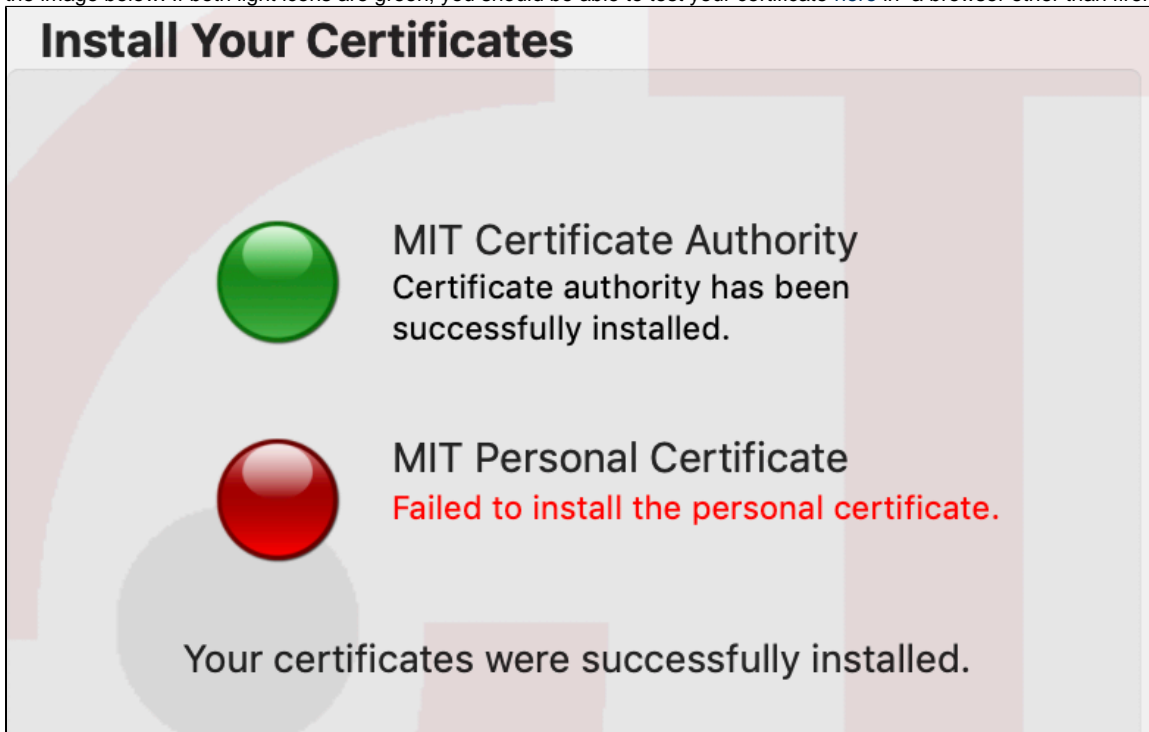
the image below. If both light icons are green, you should be able to test your certificate here in a browser other than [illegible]

Install Your Certificates

MIT Certificate Authority
Certificate authority has been successfully installed.

MIT Personal Certificate
Failed to install the personal certificate.

Your certificates were successfully installed.